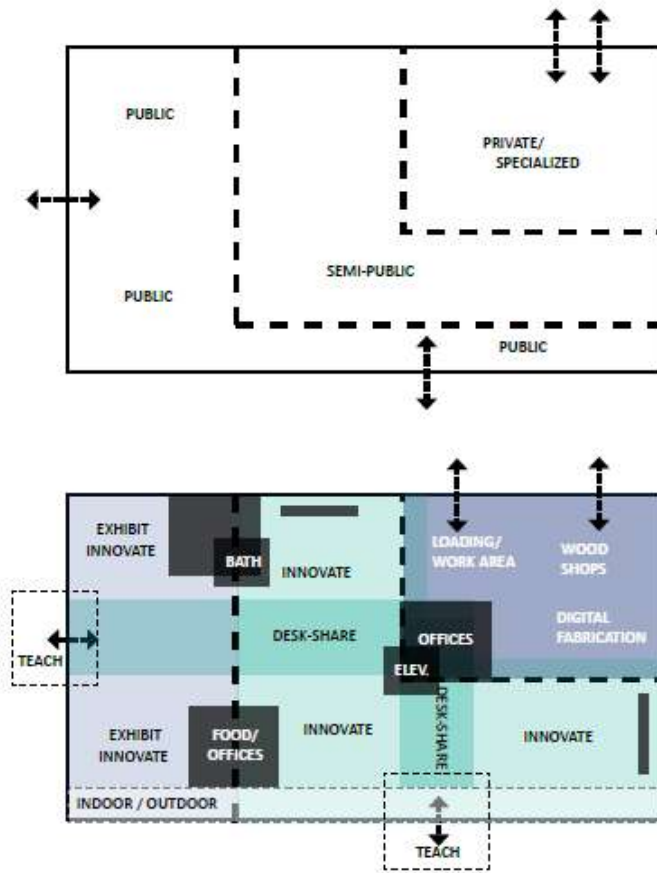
PUBLIC

PRIVATE/
SPECIALIZED

SEMI-PUBLIC

PUBLIC

PUBLIC

EXHIBIT
INNOVATE

BATH

INNOVATE

LOADING/
WORK AREA

WOOD
SHOPS

TEACH

DESK-SHARE

OFFICES

DIGITAL
FABRICATION

ELEV.

EXHIBIT
INNOVATE

FOOD/
OFFICES

INNOVATE

DESK-SHARE

INNOVATE

INDOOR / OUTDOOR

TEACH